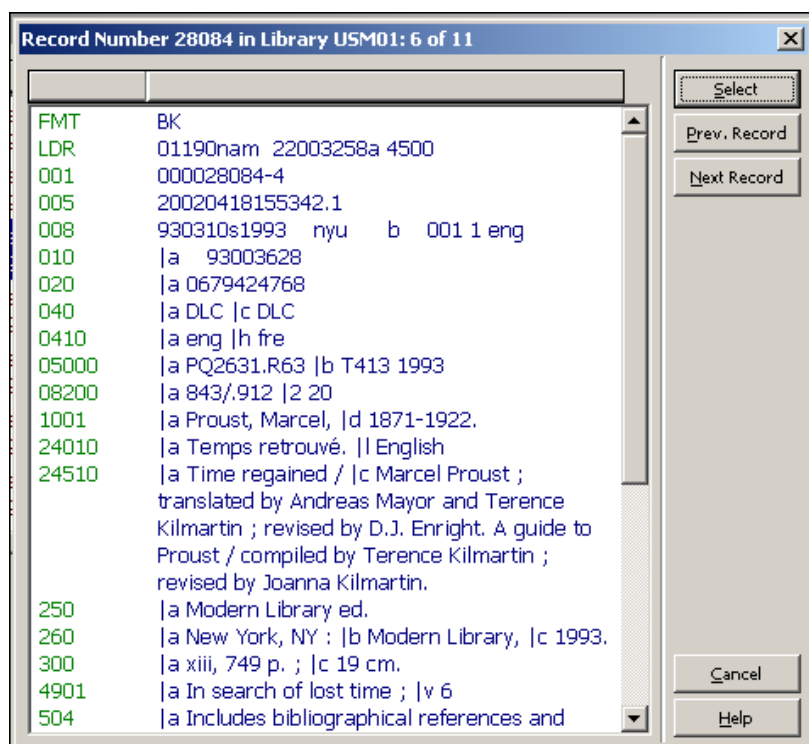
Record Number 28084 in Library USM01: 6 of 11

| | |
|---|---|
| FMT | BK |
| LDR | 01190nam 22003258a 4500 |
| 001 | 000028084-4 |
| 005 | 20020418155342.1 |
| 008 | 930310s1993 nyu b 001 1 eng |
| 010 | \|a 93003628 |
| 020 | \|a 0679424768 |
| 040 | \|a DLC \|c DLC |
| 0410 | \|a eng \|h fre |
| 05000 | \|a PQ2631.R63 \|b T413 1993 |
| 08200 | \|a 843/.912 \|2 20 |
| 1001 | \|a Proust, Marcel, \|d 1871-1922. |
| 24010 | \|a Temps retrouvé. \|l English |
| 24510 | \|a Time regained / \|c Marcel Proust ; translated by Andreas Mayor and Terence Kilmartin ; revised by D.J. Enright. A guide to Proust / compiled by Terence Kilmartin ; revised by Joanna Kilmartin. |
| 250 | \|a Modern Library ed. |
| 260 | \|a New York, NY : \|b Modern Library, \|c 1993. |
| 300 | \|a xiii, 749 p. ; \|c 19 cm. |
| 4901 | \|a In search of lost time ; \|v 6 |
| 504 | \|a Includes bibliographical references and |

Select
Prev. Record
Next Record
Cancel
Help